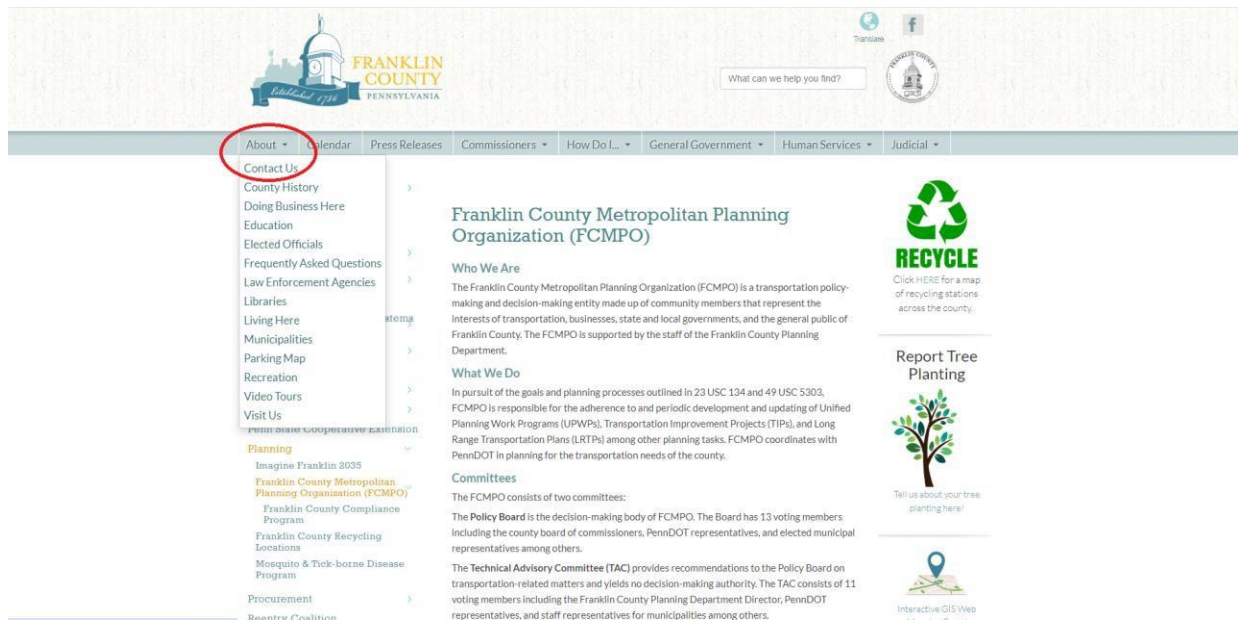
Translate

FRANKLIN COUNTY PENNSYLVANIA Established 1784

What can we help you find?

About ▾ Calendar Press Releases Commissioners ▾ How Do I... ▾ General Government ▾ Human Services ▾ Judicial ▾

Contact Us
County History
Doing Business Here
Education
Elected Officials
Frequently Asked Questions
Law Enforcement Agencies
Libraries
Living Here
Municipalities
Parking Map
Recreation
Video Tours
Visit Us

stems
Penn State Cooperative Extension
Planning
Imagine Franklin 2035
Franklin County Metropolitan Planning Organization (FCMPO)
Franklin County Compliance Program
Franklin County Recycling Locations
Mosquito & Tick-borne Disease Program
Procurement
Reentry Coalition

Franklin County Metropolitan Planning Organization (FCMPO)

Who We Are

The Franklin County Metropolitan Planning Organization (FCMPO) is a transportation policy-making and decision-making entity made up of community members that represent the interests of transportation, businesses, state and local governments, and the general public of Franklin County. The FCMPO is supported by the staff of the Franklin County Planning Department.

What We Do

In pursuit of the goals and planning processes outlined in 23 USC 134 and 49 USC 5303, FCMPO is responsible for the adherence to and periodic development and updating of Unified Planning Work Programs (UPWPs), Transportation Improvement Projects (TIPs), and Long Range Transportation Plans (LRTPs) among other planning tasks. FCMPO coordinates with PennDOT in planning for the transportation needs of the county.

Committees

The FCMPO consists of two committees:

The Policy Board is the decision-making body of FCMPO. The Board has 13 voting members including the county board of commissioners, PennDOT representatives, and elected municipal representatives among others.

The Technical Advisory Committee (TAC) provides recommendations to the Policy Board on transportation-related matters and yields no decision-making authority. The TAC consists of 11 voting members including the Franklin County Planning Department Director, PennDOT representatives, and staff representatives for municipalities among others.

RECYCLE
Click HERE for a map of recycling stations across the county.

Report Tree Planting

Tell us about your tree planting here!

Interactive GIS Web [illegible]